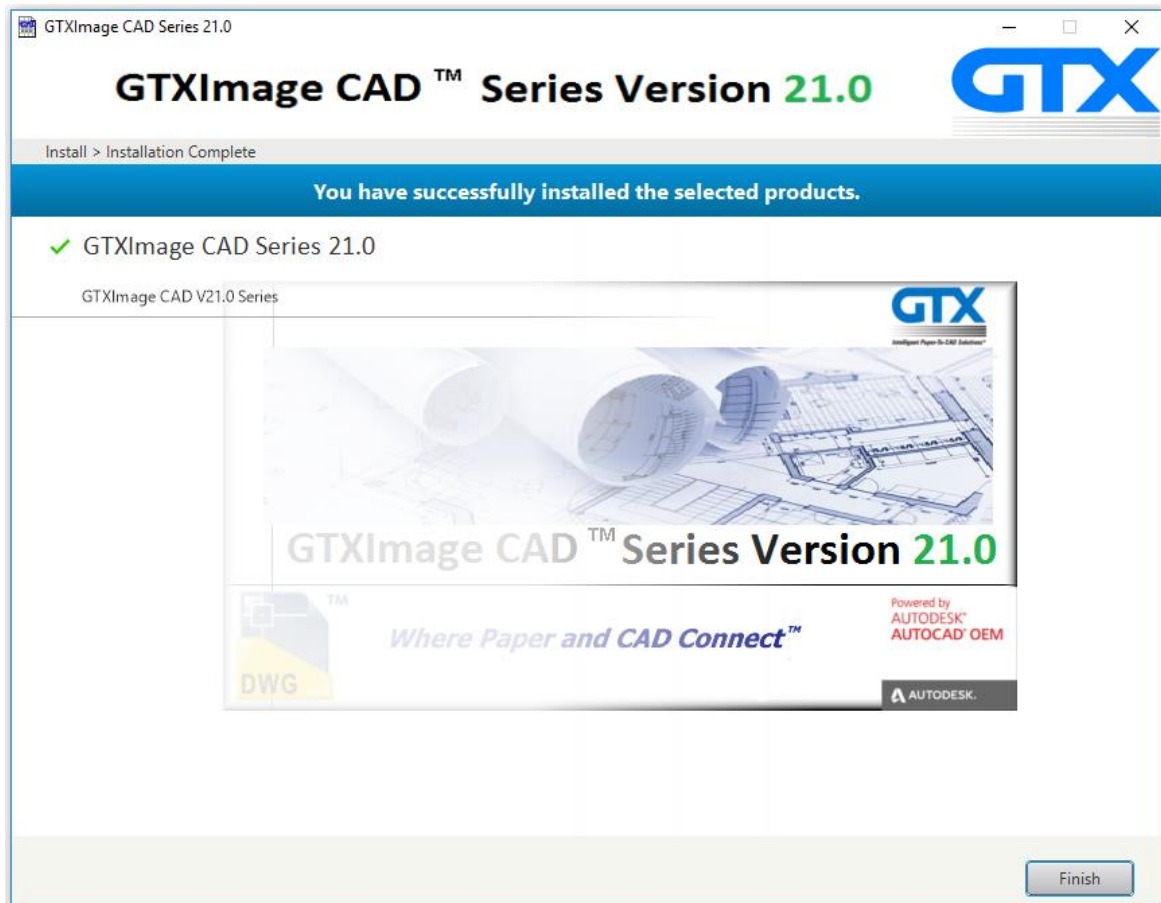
GTXImage CAD Series 21.0

GTXImage CAD ™ Series Version 21.0

GTX

Install > Installation Complete

You have successfully installed the selected products.

✓ GTXImage CAD Series 21.0

GTXImage CAD V21.0 Series

GTX

Intelligent Paper-To-CAD Solutions™

GTXImage CAD ™ Series Version 21.0

™

DWG

Where Paper and CAD Connect™

Powered by
AUTODESK®
AUTOCAD® OEM

AUTODESK.

Finish